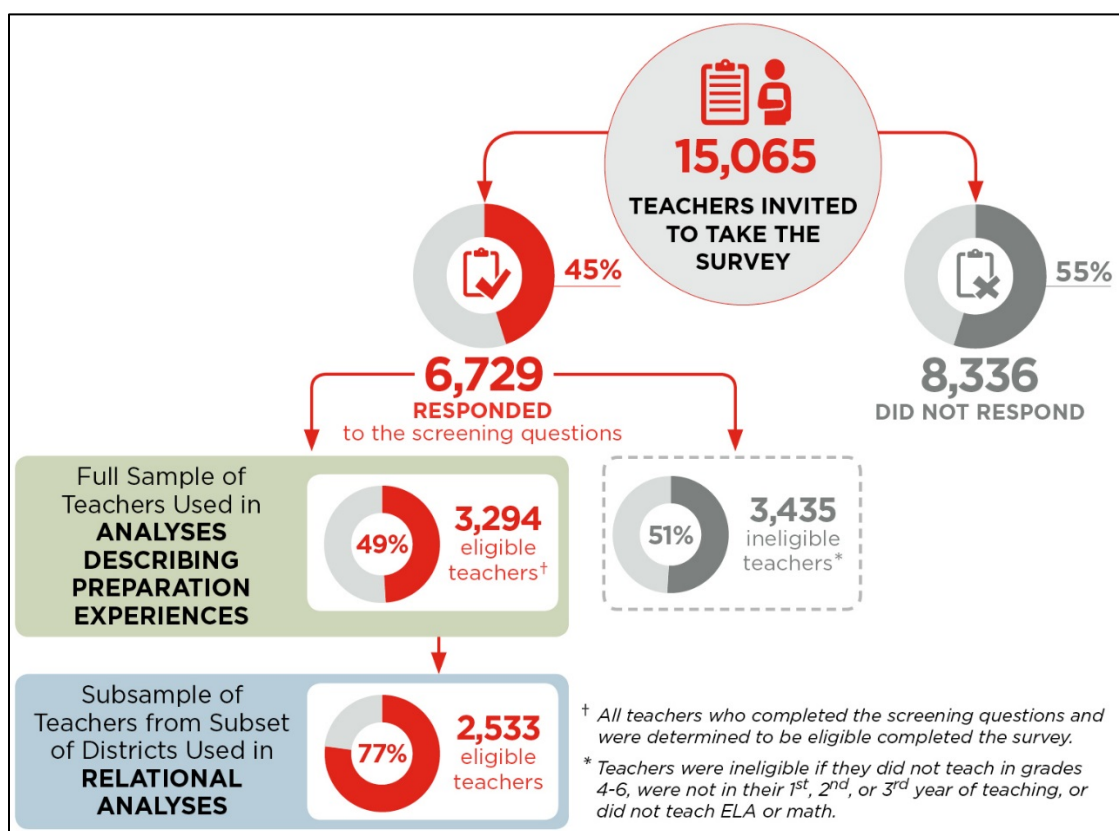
15,065
TEACHERS INVITED TO TAKE THE SURVEY

45%

6,729
RESPONDED
to the screening questions

55%

8,336
DID NOT RESPOND

Full Sample of Teachers Used in ANALYSES DESCRIBING PREPARATION EXPERIENCES

49%
3,294
eligible teachers†

51%
3,435
ineligible teachers*

Subsample of Teachers from Subset of Districts Used in RELATIONAL ANALYSES

77%
2,533
eligible teachers

† All teachers who completed the screening questions and were determined to be eligible completed the survey.

* Teachers were ineligible if they did not teach in grades 4-6, were not in their $1^{st}$, $2^{nd}$, or $3^{rd}$ year of teaching, or did not teach ELA or math.